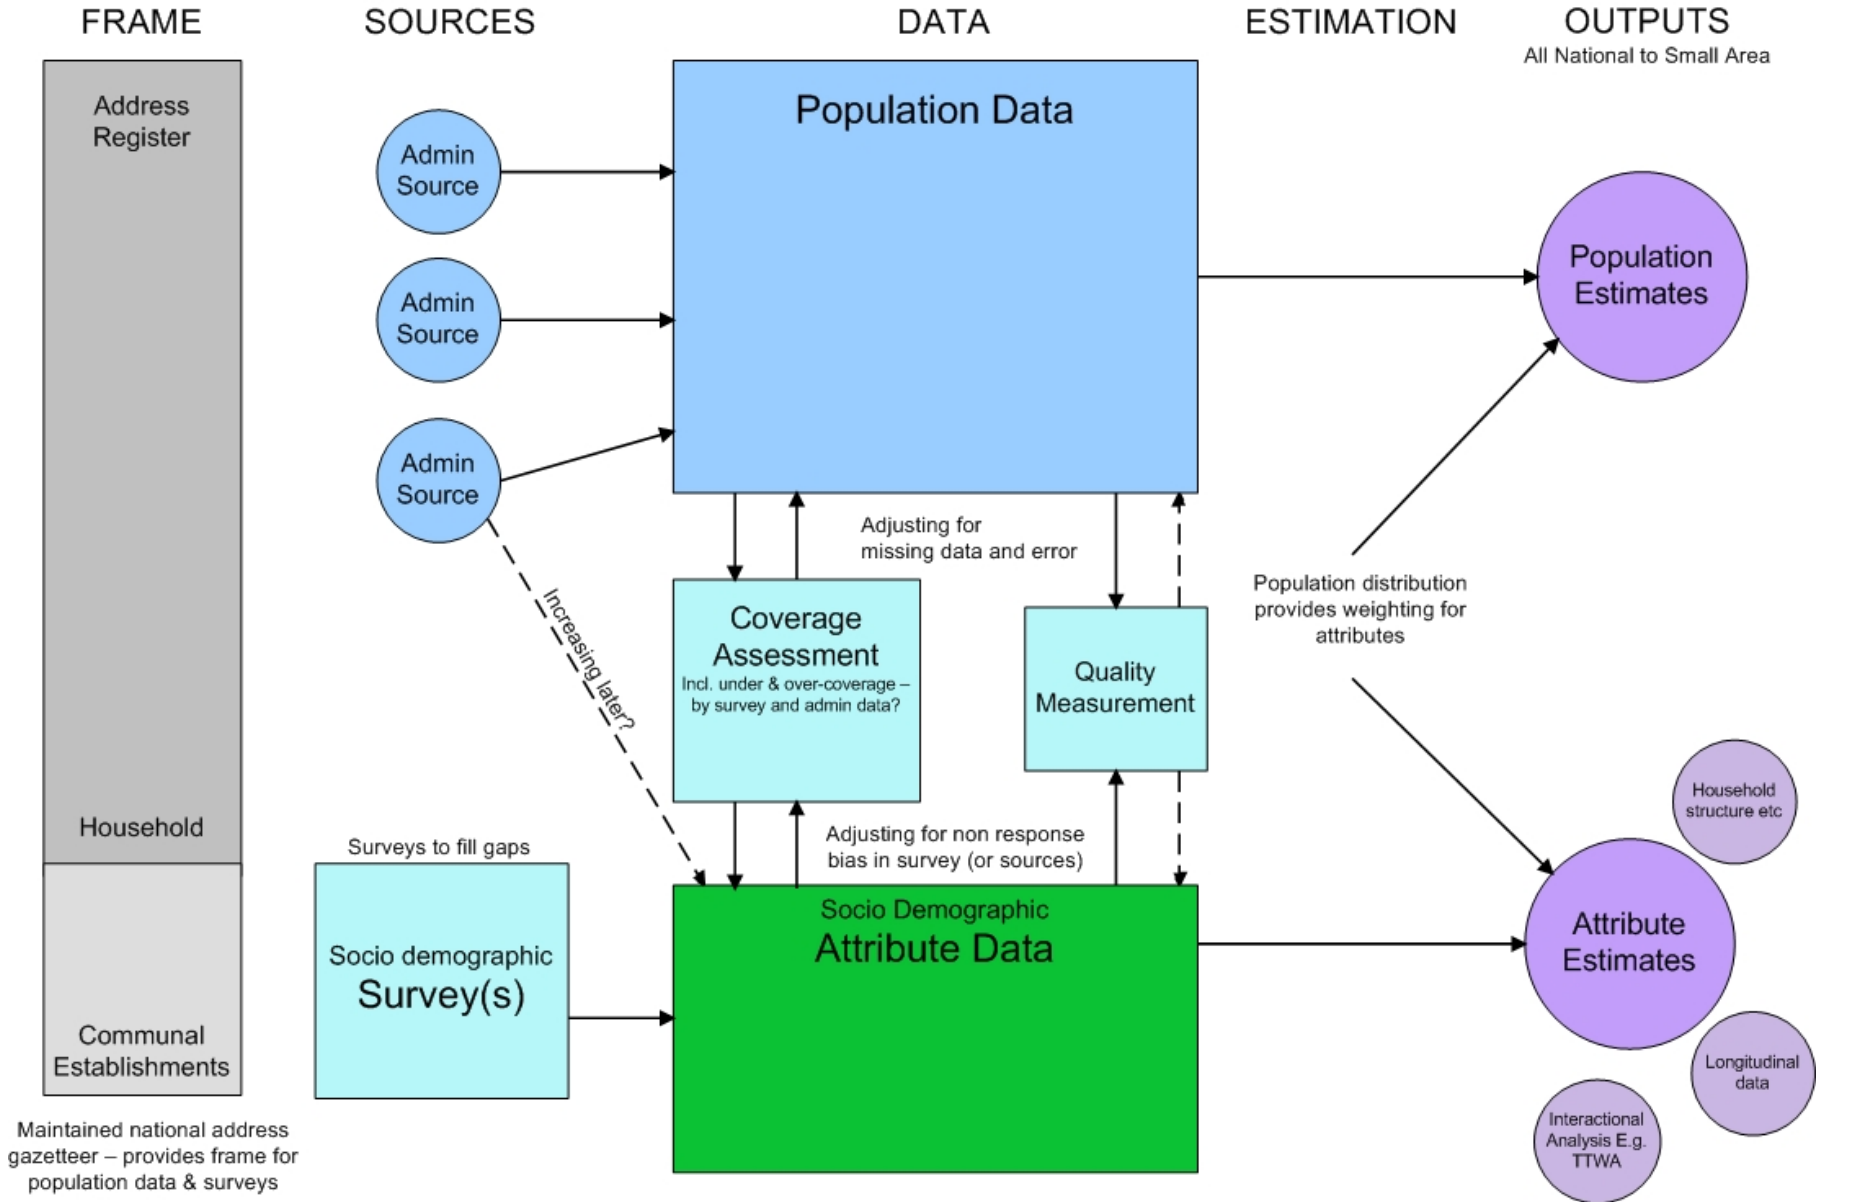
FRAME

SOURCES

DATA

ESTIMATION

OUTPUTS
All National to Small Area

Address Register

Household

Communal Establishments

Maintained national address gazetteer – provides frame for population data & surveys

Admin Source

Admin Source

Admin Source

Increasing later?

Surveys to fill gaps

Socio demographic Survey(s)

Population Data

Adjusting for missing data and error

Coverage Assessment
Incl. under & over-coverage – by survey and admin data?

Quality Measurement

Adjusting for non response bias in survey (or sources)

Socio Demographic
Attribute Data

Population distribution provides weighting for attributes

Population Estimates

Household structure etc

Attribute Estimates

Longitudinal data

Interactional Analysis E.g. TTWA